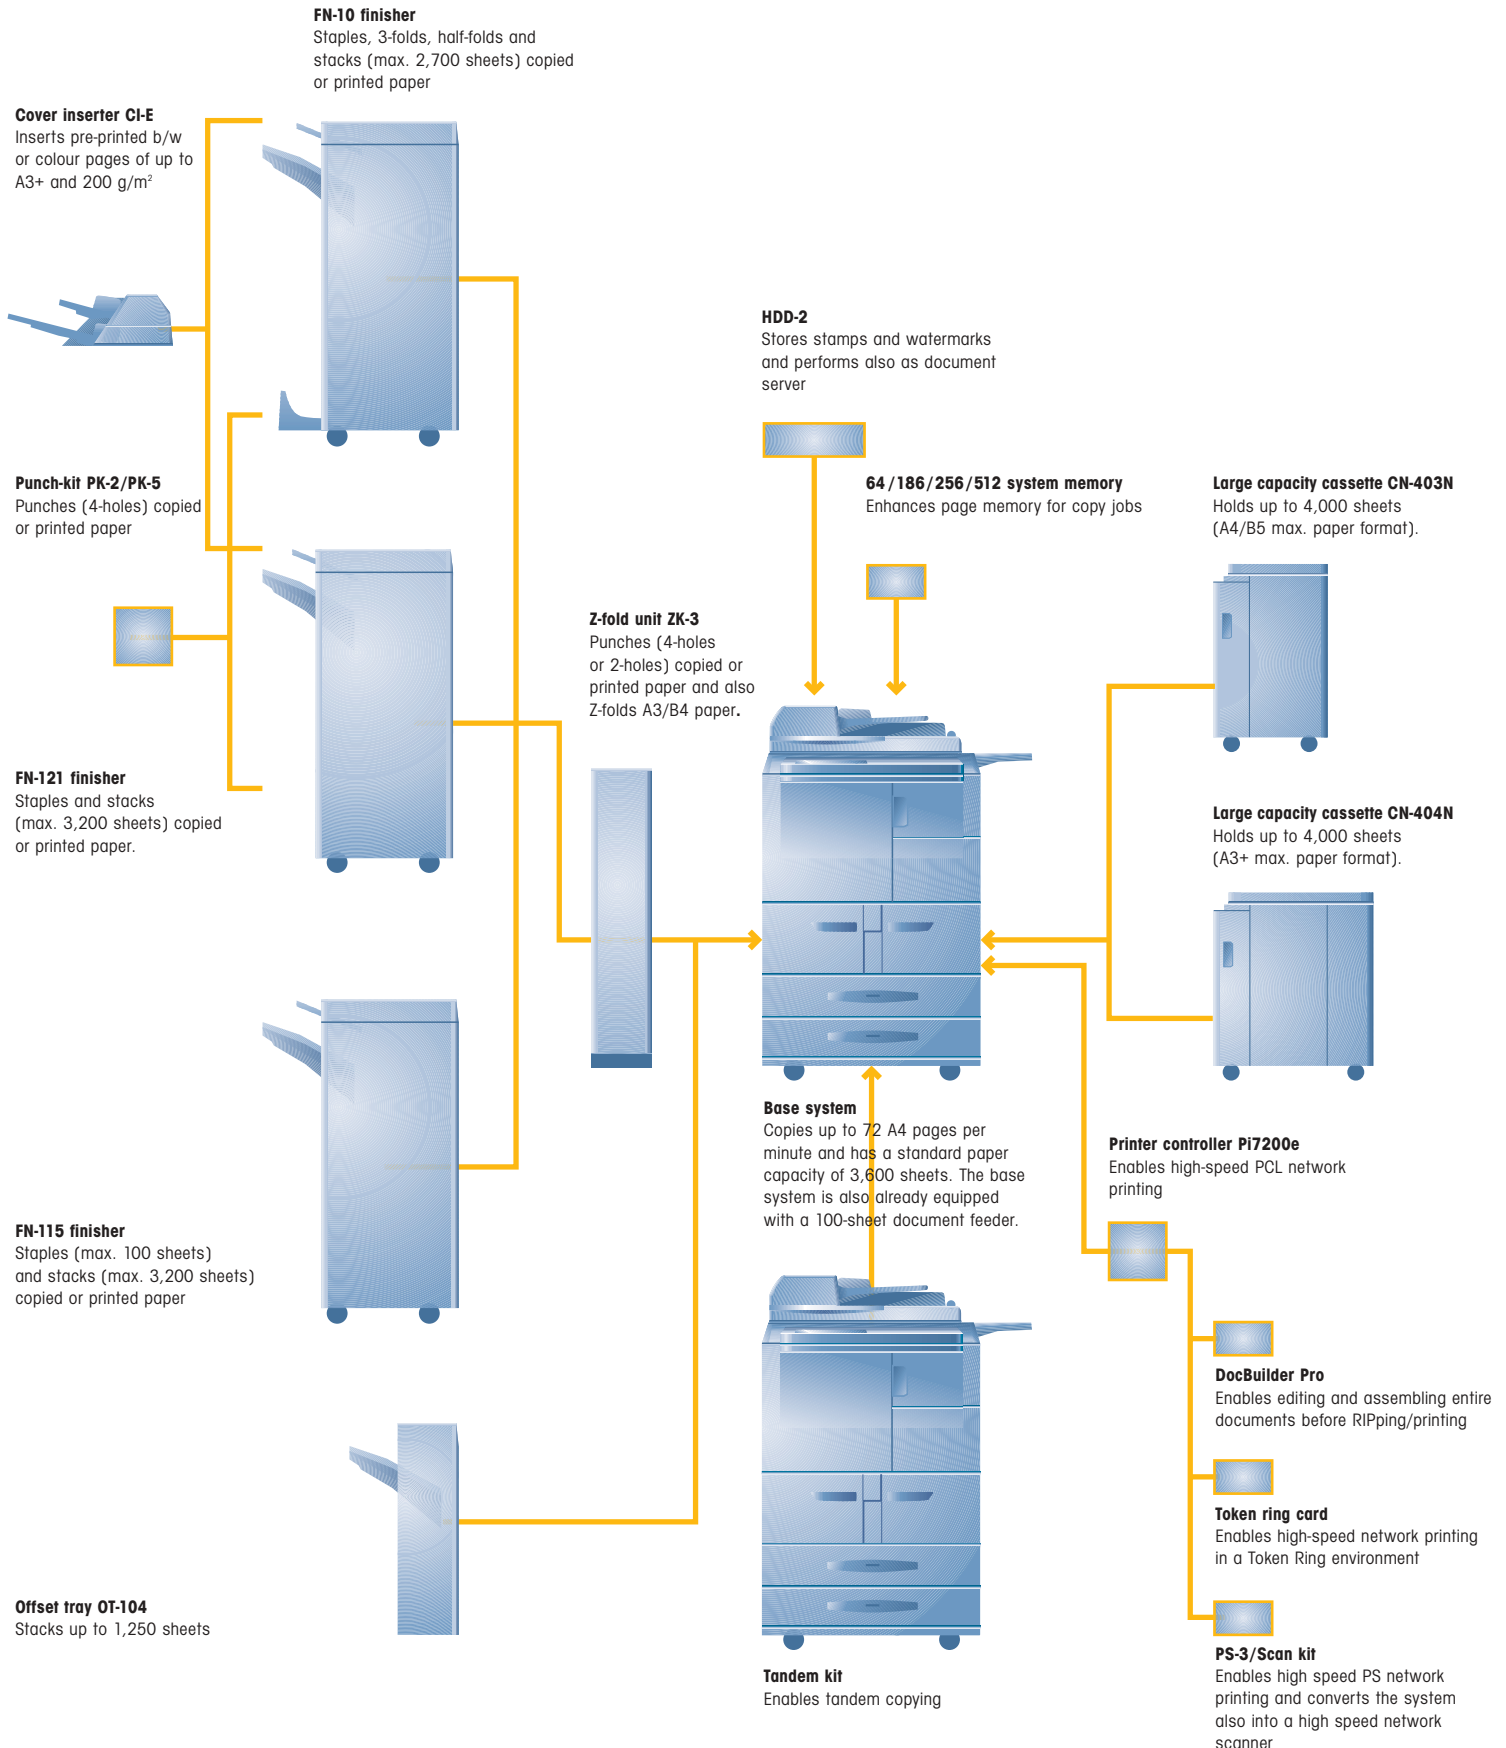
FN-10 finisher
Staples, 3-folds, half-folds and stacks (max. 2,700 sheets) copied or printed paper

Cover inserter CI-E
Inserts pre-printed b/w or colour pages of up to A3+ and 200 g/m²

Punch-kit PK-2/PK-5
Punches (4-holes) copied or printed paper

FN-121 finisher
Staples and stacks (max. 3,200 sheets) copied or printed paper.

FN-115 finisher
Staples (max. 100 sheets) and stacks (max. 3,200 sheets) copied or printed paper

Offset tray OT-104
Stacks up to 1,250 sheets

HDD-2
Stores stamps and watermarks and performs also as document server

64/186/256/512 system memory
Enhances page memory for copy jobs

Z-fold unit ZK-3
Punches (4-holes or 2-holes) copied or printed paper and also Z-folds A3/B4 paper.

Base system
Copies up to 72 A4 pages per minute and has a standard paper capacity of 3,600 sheets. The base system is also already equipped with a 100-sheet document feeder.

Tandem kit
Enables tandem copying

Large capacity cassette CN-403N
Holds up to 4,000 sheets (A4/B5 max. paper format).

Large capacity cassette CN-404N
Holds up to 4,000 sheets (A3+ max. paper format).

Printer controller Pi7200e
Enables high-speed PCL network printing

DocBuilder Pro
Enables editing and assembling entire documents before RIPping/printing

Token ring card
Enables high-speed network printing in a Token Ring environment

PS-3/Scan kit
Enables high speed PS network printing and converts the system also into a high speed network scanner